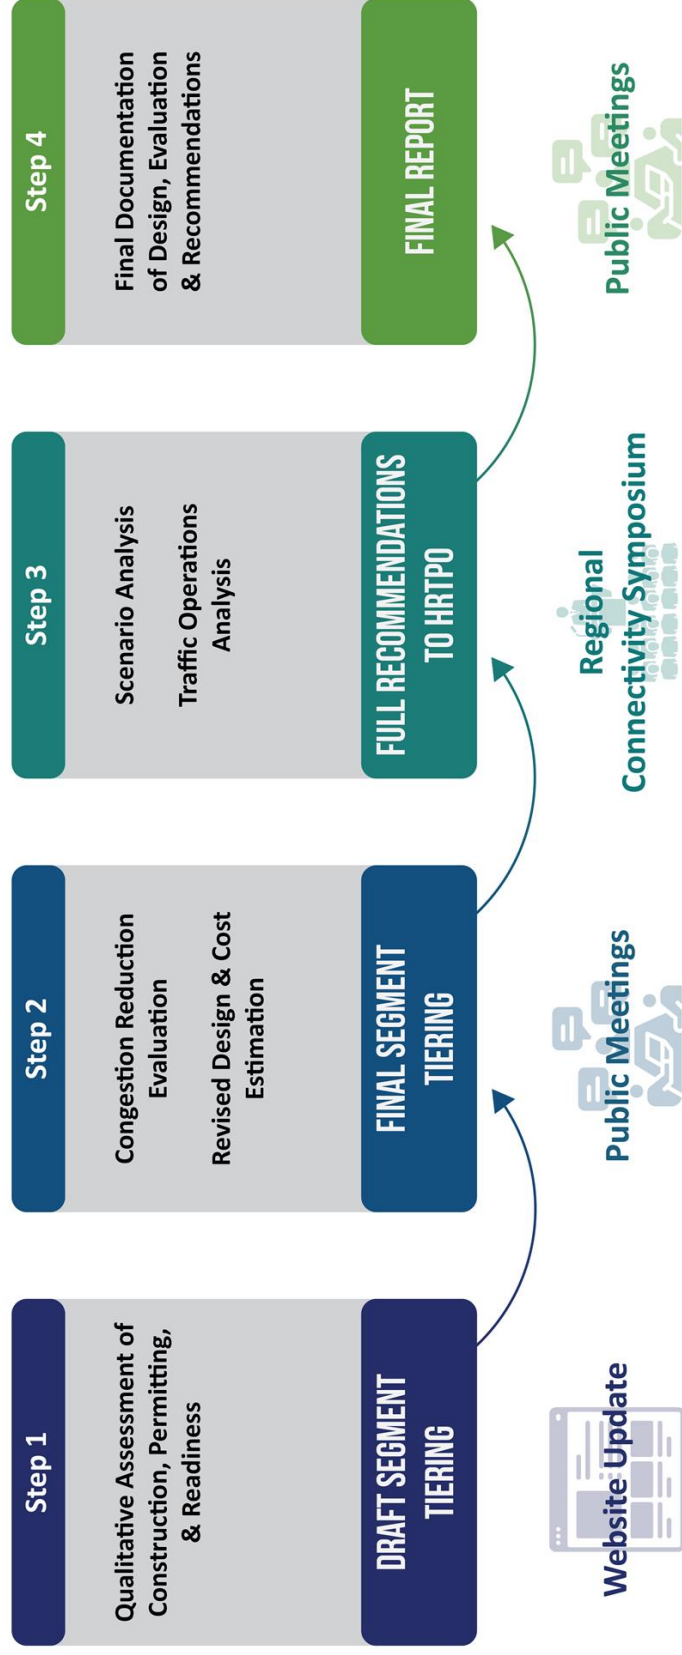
Step 1

Qualitative Assessment of Construction, Permitting, & Readiness

DRAFT SEGMENT TIERING

Website Update

Step 2

Congestion Reduction Evaluation

Revised Design & Cost Estimation

FINAL SEGMENT TIERING

Public Meetings

Step 3

Scenario Analysis

Traffic Operations Analysis

FULL RECOMMENDATIONS TO HRTPO

Regional Connectivity Symposium

Step 4

Final Documentation of Design, Evaluation & Recommendations

FINAL REPORT

Public Meetings